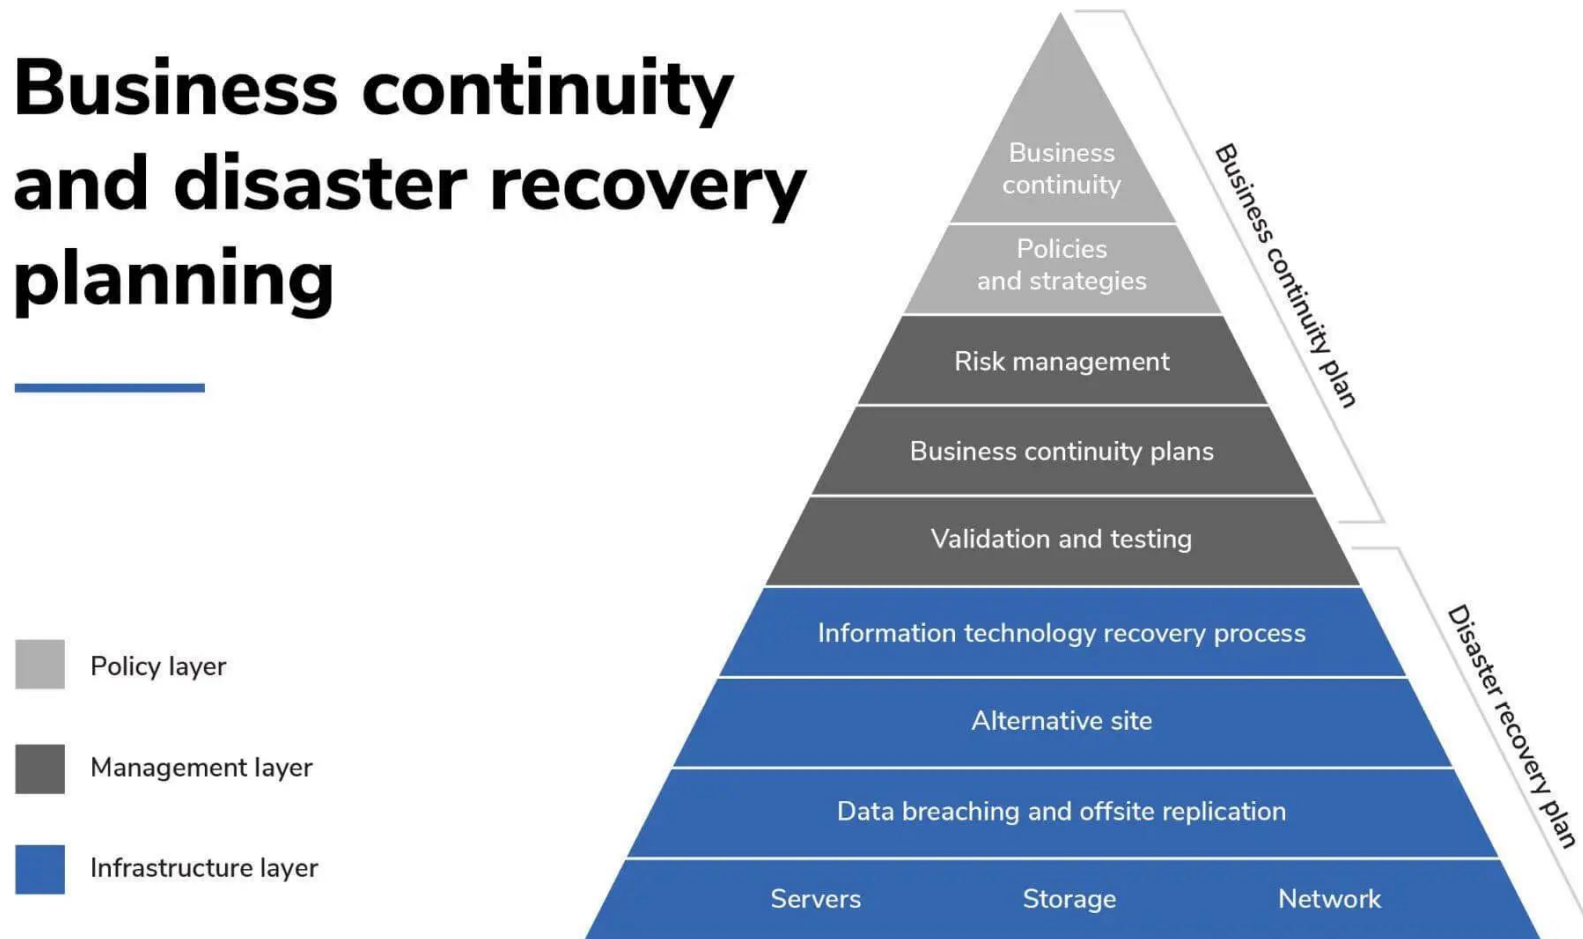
Business continuity and disaster recovery planning

Business continuity

Policies and strategies

Risk management

Business continuity plans

Validation and testing

Information technology recovery process

Alternative site

Data breaching and offsite replication

Servers Storage Network

Business continuity plan

Disaster recovery plan

Policy layer

Management layer

Infrastructure layer